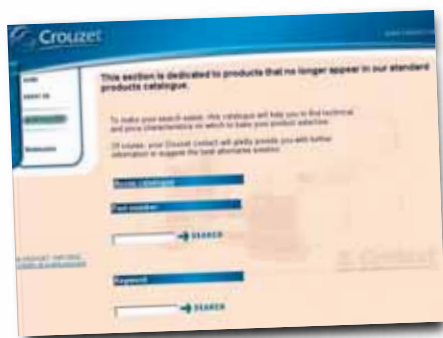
Crouzet

HOME
ABOUT US
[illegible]
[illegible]

This section is dedicated to products that no longer appear in our standard products catalogue.

To make your search easier, this catalogue will help you to find technical and price characteristics on which to base your product selection.

Of course, your Crouzet contact will gladly provide you with further information or suggest the best alternative solution.

Browse catalogue
Part number
SEARCH

Keyword
SEARCH

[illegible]